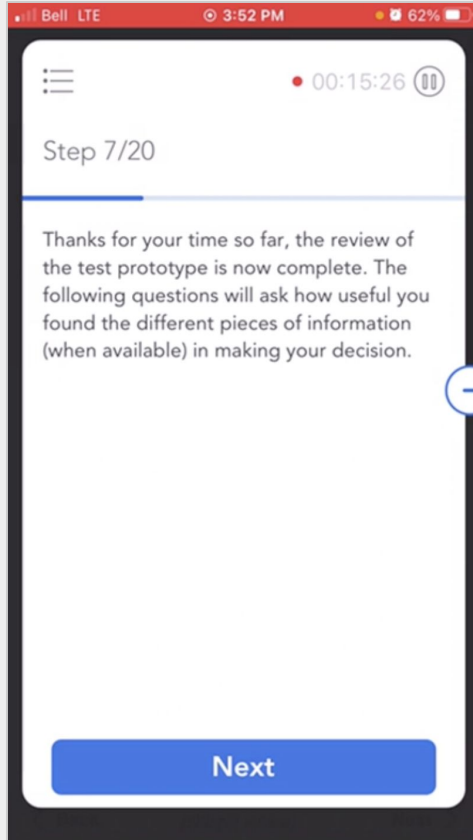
Bell LTE 3:52 PM 62%

00:15:26

Step 7/20

Thanks for your time so far, the review of the test prototype is now complete. The following questions will ask how useful you found the different pieces of information (when available) in making your decision.

Next